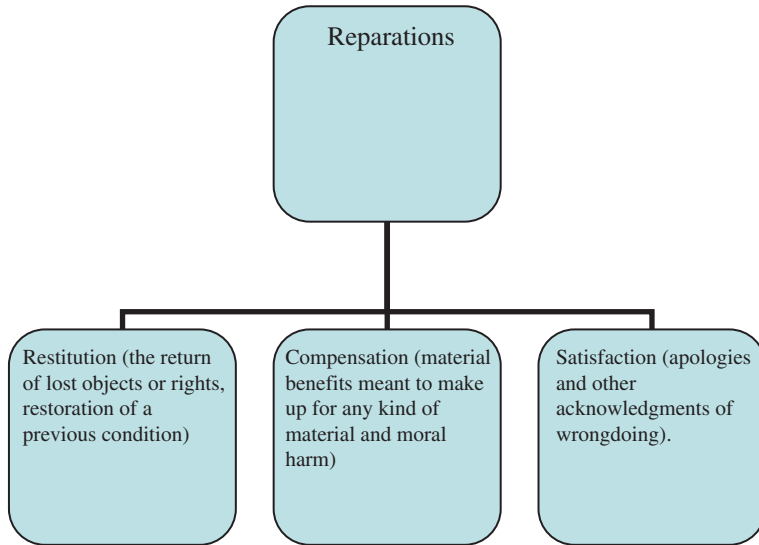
Reparations

Restitution (the return of lost objects or rights, restoration of a previous condition)

Compensation (material benefits meant to make up for any kind of material and moral harm)

Satisfaction (apologies and other acknowledgments of wrongdoing).